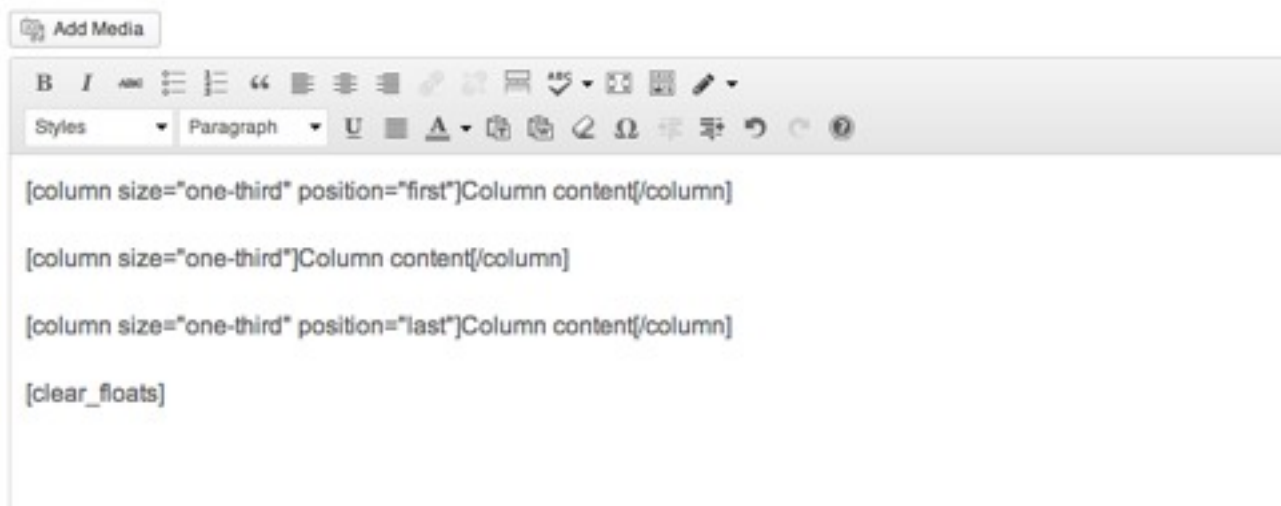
Add Media

B I ABC “ ABC

Styles Paragraph U A Ω

[column size="one-third" position="first"]Column content[/column]

[column size="one-third"]Column content[/column]

[column size="one-third" position="last"]Column content[/column]

[clear_floats]